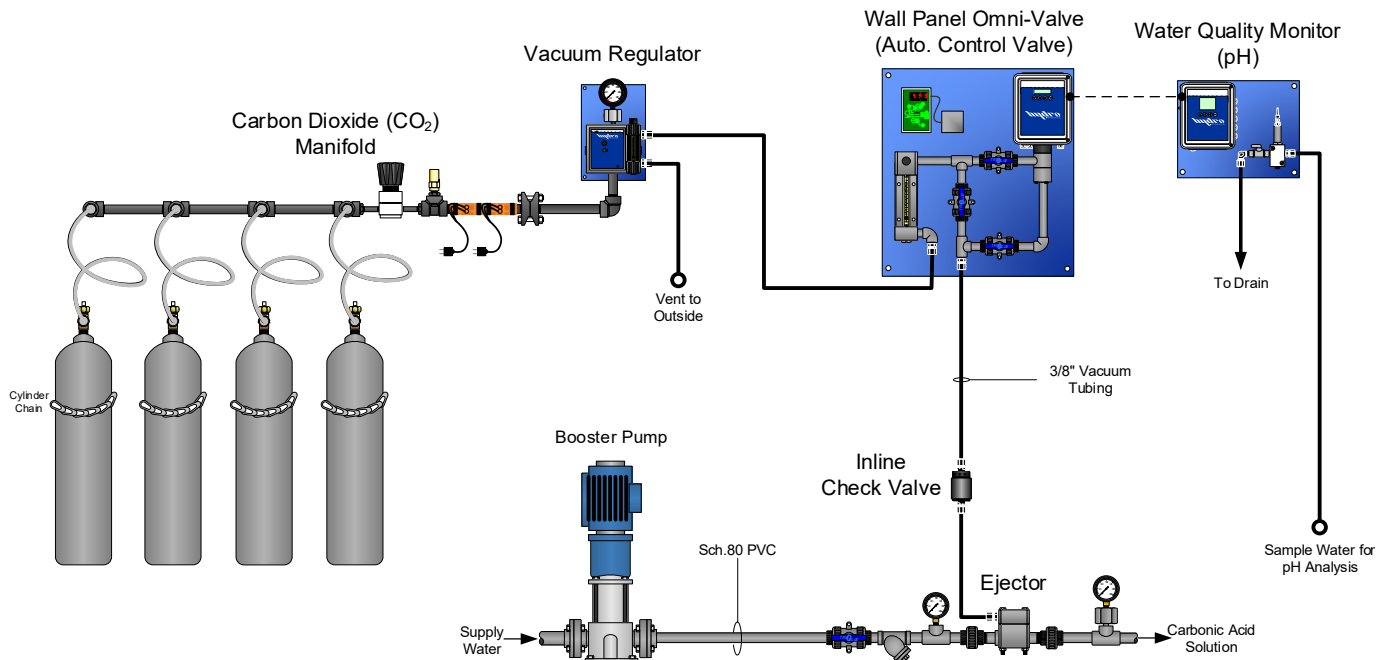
Wall Panel Omni-Valve
(Auto. Control Valve)

Water Quality Monitor
(pH)

Vacuum Regulator

Carbon Dioxide ($CO_2$)
Manifold

Vent to
Outside

To Drain

Cylinder
Chain

3/8" Vacuum
Tubing

Booster Pump

Inline
Check Valve

Sch.80 PVC

Ejector

Sample Water for
pH Analysis

Supply
Water

Carbonic Acid
Solution